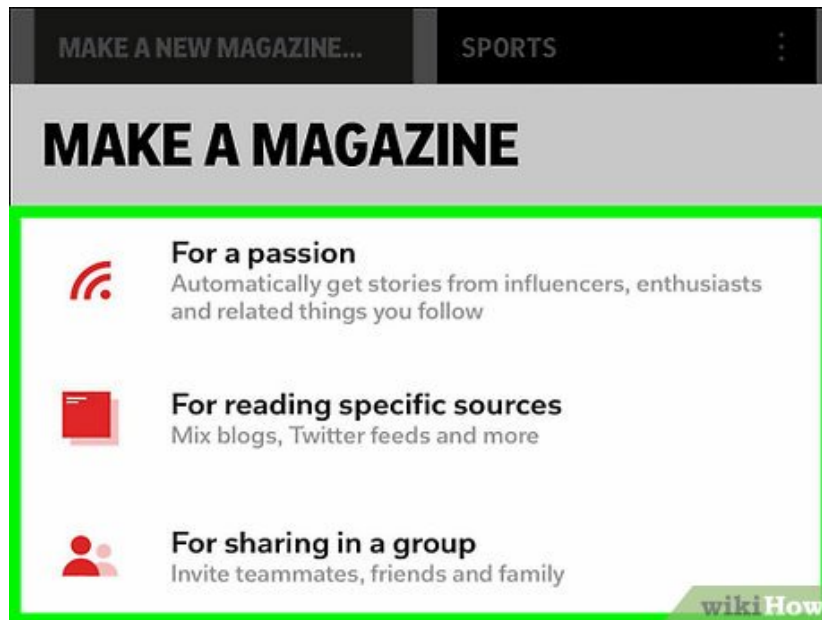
MAKE A NEW MAGAZINE... SPORTS

MAKE A MAGAZINE

For a passion
Automatically get stories from influencers, enthusiasts and related things you follow

For reading specific sources
Mix blogs, Twitter feeds and more

For sharing in a group
Invite teammates, friends and family

wikiHow